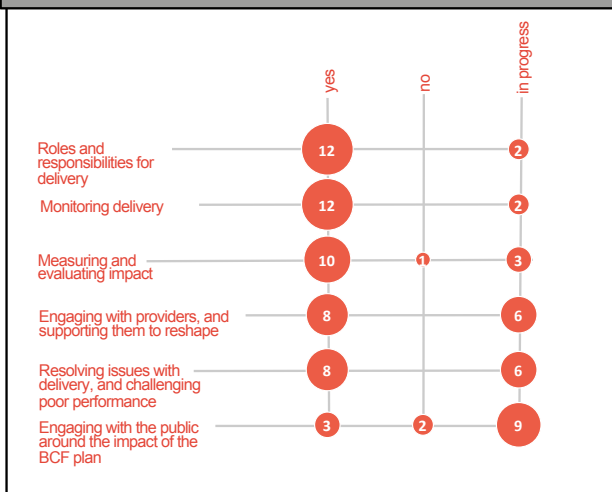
yes
no
in progress

Roles and responsibilities for delivery
12
2

Monitoring delivery
12
2

Measuring and evaluating impact
10
1
3

Engaging with providers, and supporting them to reshape
8
6

Resolving issues with delivery, and challenging poor performance
8
6

Engaging with the public around the impact of the BCF plan
3
2
9